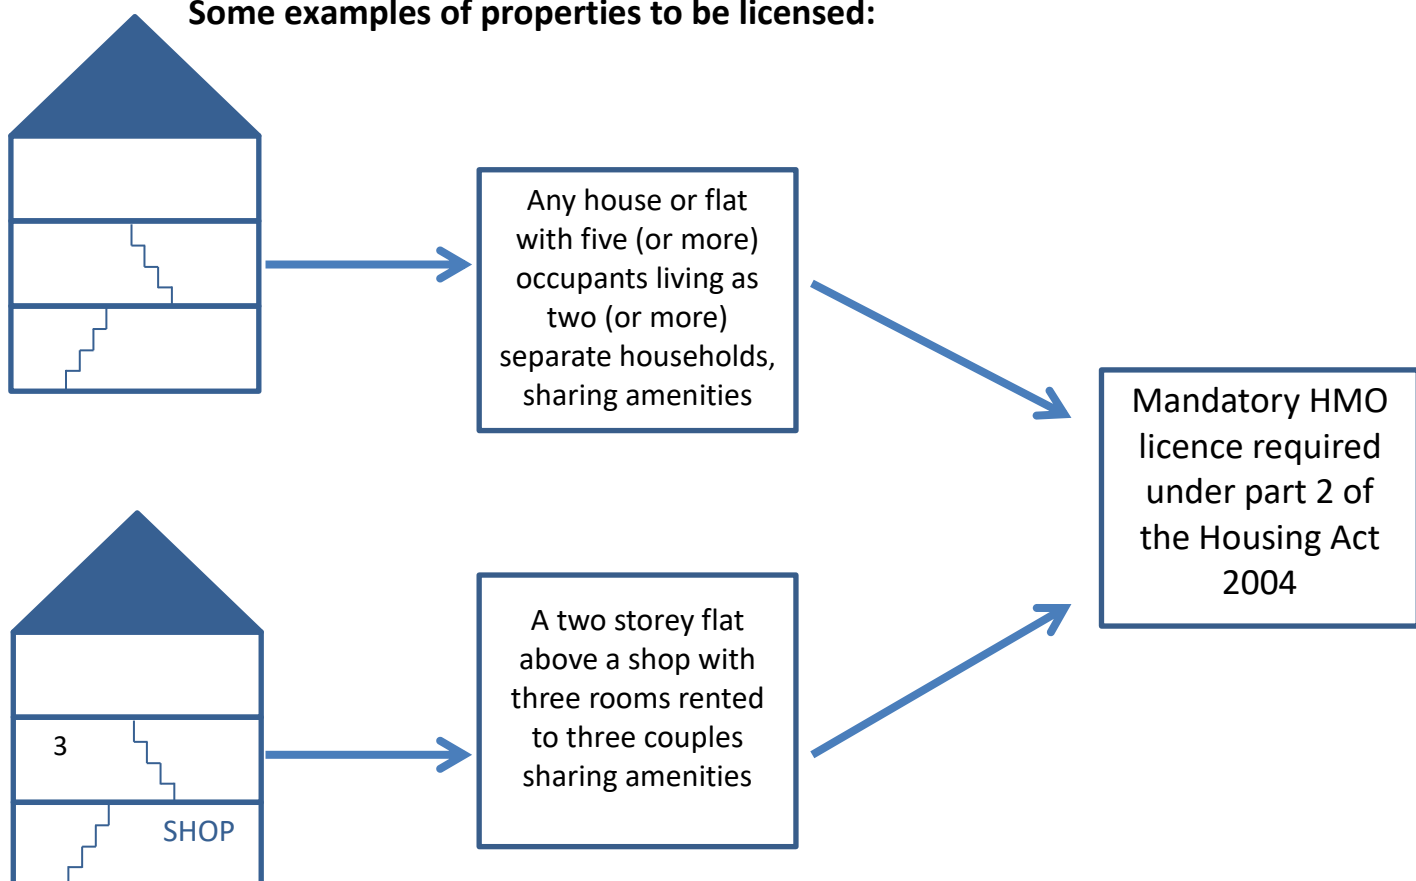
Some examples of properties to be licensed:

Any house or flat with five (or more) occupants living as two (or more) separate households, sharing amenities

Mandatory HMO licence required under part 2 of the Housing Act 2004

3

SHOP

A two storey flat above a shop with three rooms rented to three couples sharing amenities